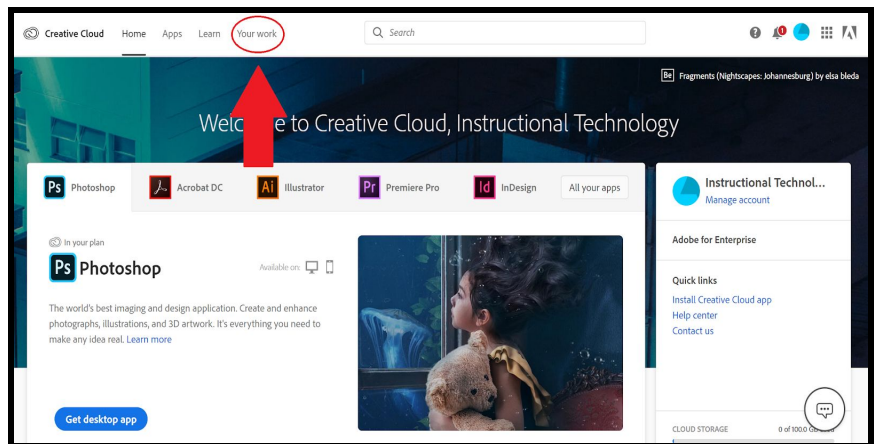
Creative Cloud Home Apps Learn Your work

Search

1

Be Fragments (Nightscapes: Johannesburg) by elsa bleda

Welc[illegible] to Creative Cloud, Instructional Technology

Ps Photoshop
Acrobat DC
Ai Illustrator
Pr Premiere Pro
Id InDesign
All your apps

In your plan

Ps Photoshop

Available on:

The world's best imaging and design application. Create and enhance photographs, illustrations, and 3D artwork. It's everything you need to make any idea real. Learn more

Get desktop app

Instructional Technol...
Manage account

Adobe for Enterprise

Quick links
Install Creative Cloud app
Help center
Contact us

CLOUD STORAGE
0 of 100.0 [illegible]